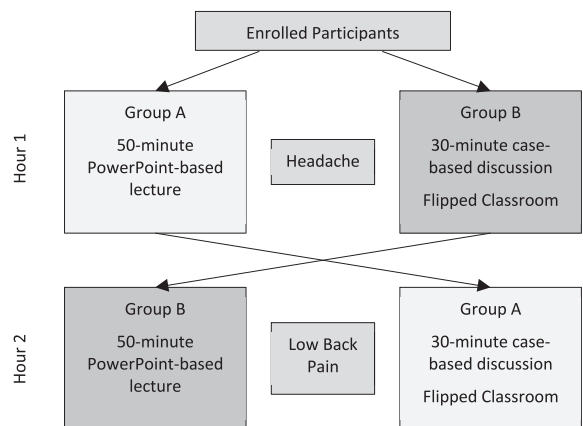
Enrolled Participants

Hour 1

Group A
50-minute PowerPoint-based lecture

Headache

Group B
30-minute case-based discussion
Flipped Classroom

Hour 2

Group B
50-minute PowerPoint-based lecture

Low Back Pain

Group A
30-minute case-based discussion
Flipped Classroom